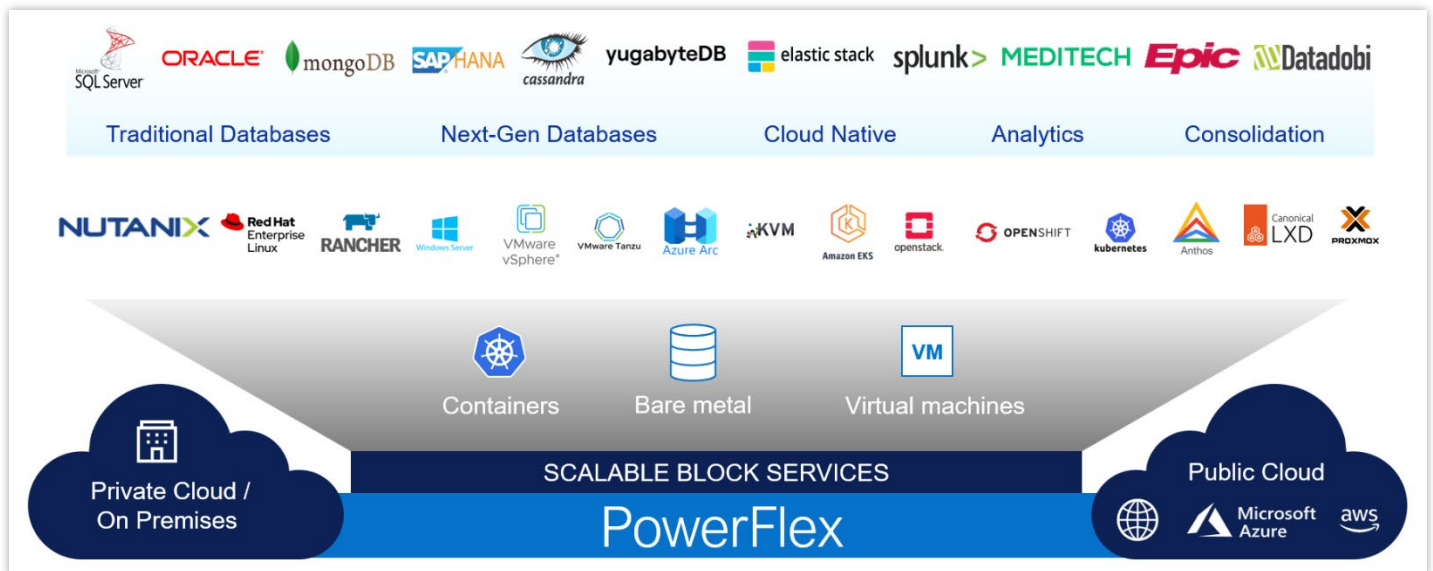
Microsoft SQL Server ORACLE mongoDB SAP HANA cassandra yugabyteDB elastic stack splunk> MEDITECH Epic Datadobi

Traditional Databases Next-Gen Databases Cloud Native Analytics Consolidation

NUTANIX Red Hat Enterprise Linux RANCHER Windows Server VMware vSphere VMware Tanzu Azure Arc KVM Amazon EKS openstack. OPENSHIFT kubernetes Anthos Canonical LXD PROXMOX

VM

Containers Bare metal Virtual machines

Private Cloud / On Premises

SCALABLE BLOCK SERVICES

PowerFlex

Public Cloud

Microsoft Azure aws